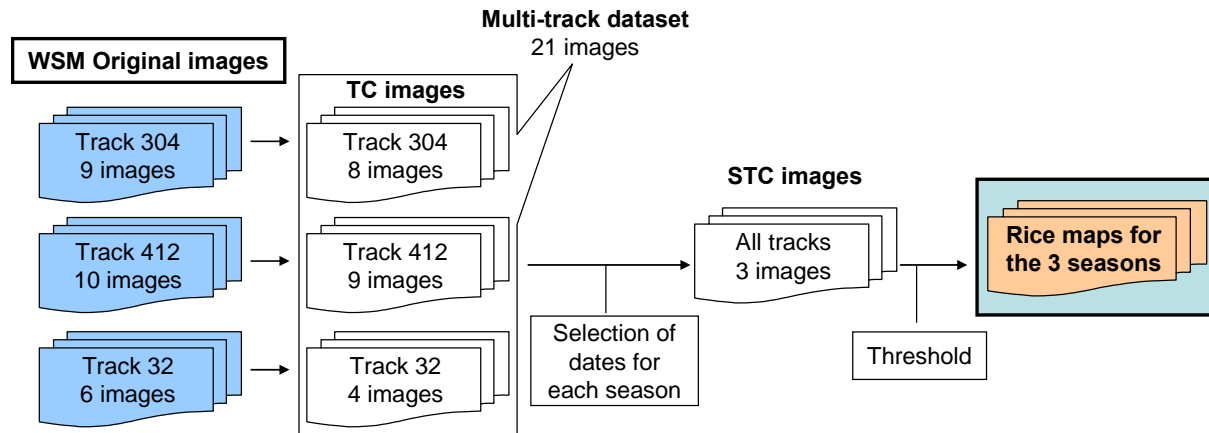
Multi-track dataset
21 images

WSM Original images

Track 304
9 images

Track 412
10 images

Track 32
6 images

TC images

Track 304
8 images

Track 412
9 images

Track 32
4 images

Selection of dates for each season

STC images

All tracks
3 images

Threshold

Rice maps for the 3 seasons